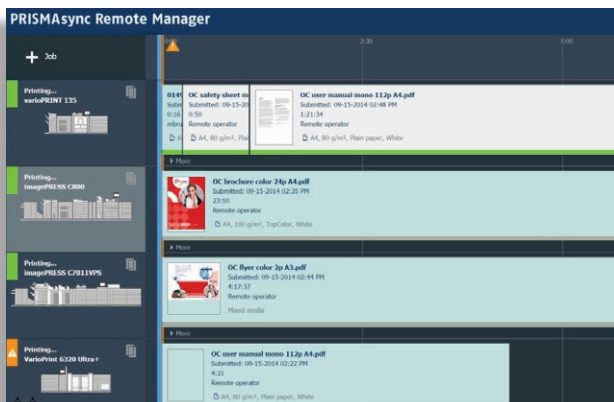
PRISMAsync Remote Manager

+ Job

Printing...
varioPRINT 135

Printing...
imagePRESS C800

Printing...
imagePRESS C7011VPS

Printing...
VarioPrint 6320 Ultra+

2:30

5:00

014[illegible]
Subm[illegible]
0:16
mbra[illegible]
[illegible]

OC safety sheet m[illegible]
Submitted: 09-15-20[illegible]
0:50
Remote operator
A4, 80 g/m², Pla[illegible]

OC user manual mono 112p A4.pdf
Submitted: 09-15-2014 02:48 PM
1:21:34
Remote operator
A4, 80 g/m², Plain paper, White

More

OC brochure color 24p A4.pdf
Submitted: 09-15-2014 02:35 PM
23:10
Remote operator
A4, 100 g/m², TopColor, White

More

OC flyer color 2p A3.pdf
Submitted: 09-15-2014 02:44 PM
4:17:37
Remote operator
Mixed media

More

OC user manual mono 112p A4.pdf
Submitted: 09-15-2014 02:22 PM
4:21
Remote operator
A4, 80 g/m², Plain paper, White